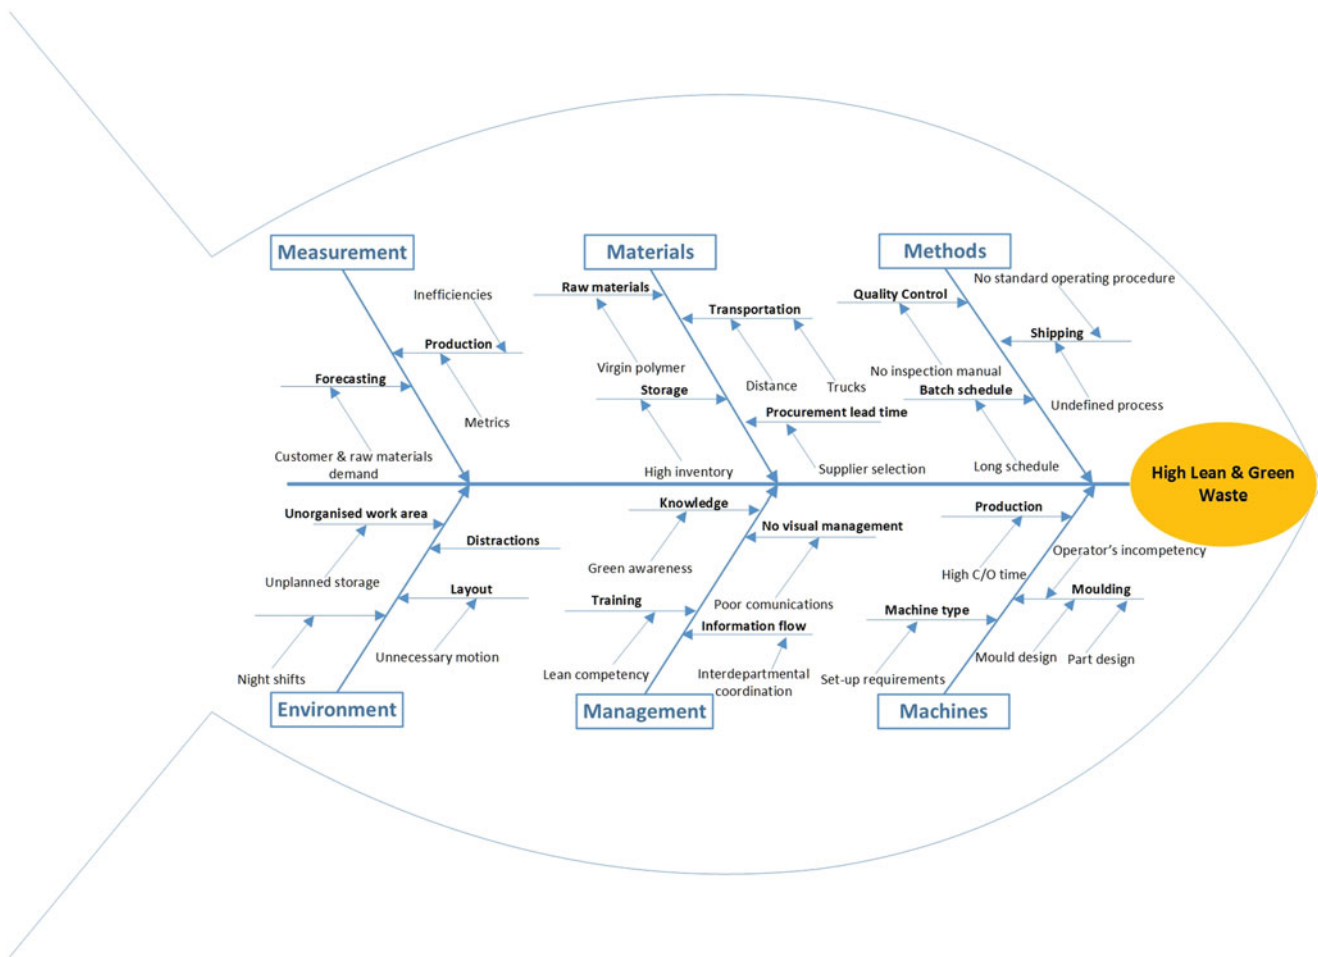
Measurement

Inefficiencies

Production

Forecasting

Metrics

Customer & raw materials demand

Materials

Raw materials

Transportation

Virgin polymer

Storage

Distance

Trucks

Procurement lead time

High inventory

Supplier selection

Methods

No standard operating procedure

Quality Control

Shipping

No inspection manual

Batch schedule

Undefined process

Long schedule

High Lean & Green Waste

Unorganised work area

Distractions

Unplanned storage

Layout

Night shifts

Unnecessary motion

Environment

Knowledge

No visual management

Green awareness

Training

Poor comunications

Information flow

Lean competency

Interdepartmental coordination

Management

Production

Operator's incompetency

High C/O time

Moulding

Machine type

Mould design

Part design

Set-up requirements

Machines